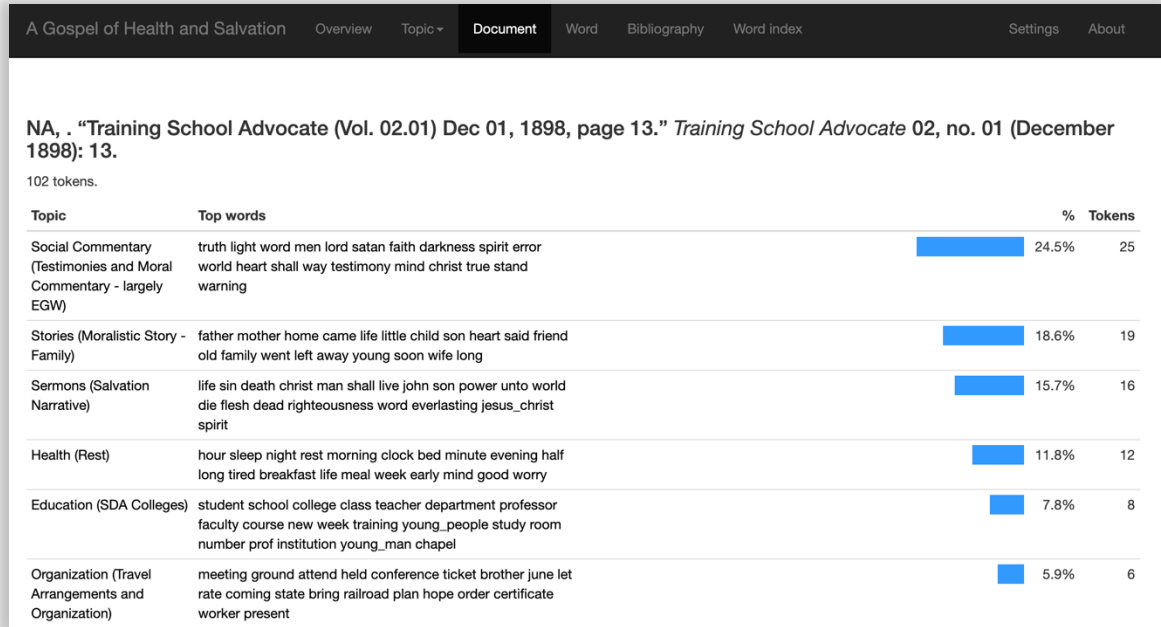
A Gospel of Health and Salvation Overview Topic Document Word Bibliography Word index Settings About

NA, . “Training School Advocate (Vol. 02.01) Dec 01, 1898, page 13.” Training School Advocate 02, no. 01 (December 1898): 13.

102 tokens.

| Topic | Top words | % | Tokens |
|---|---|---|---|
| Social Commentary (Testimonies and Moral Commentary - largely EGW) | truth light word men lord satan faith darkness spirit error world heart shall way testimony mind christ true stand warning | 24.5% | 25 |
| Stories (Moralistic Story - Family) | father mother home came life little child son heart said friend old family went left away young soon wife long | 18.6% | 19 |
| Sermons (Salvation Narrative) | life sin death christ man shall live john son power unto world die flesh dead righteousness word everlasting jesus_christ spirit | 15.7% | 16 |
| Health (Rest) | hour sleep night rest morning clock bed minute evening half long tired breakfast life meal week early mind good worry | 11.8% | 12 |
| Education (SDA Colleges) | student school college class teacher department professor faculty course new week training young_people study room number prof institution young_man chapel | 7.8% | 8 |
| Organization (Travel Arrangements and Organization) | meeting ground attend held conference ticket brother june let rate coming state bring railroad plan hope order certificate worker present | 5.9% | 6 |